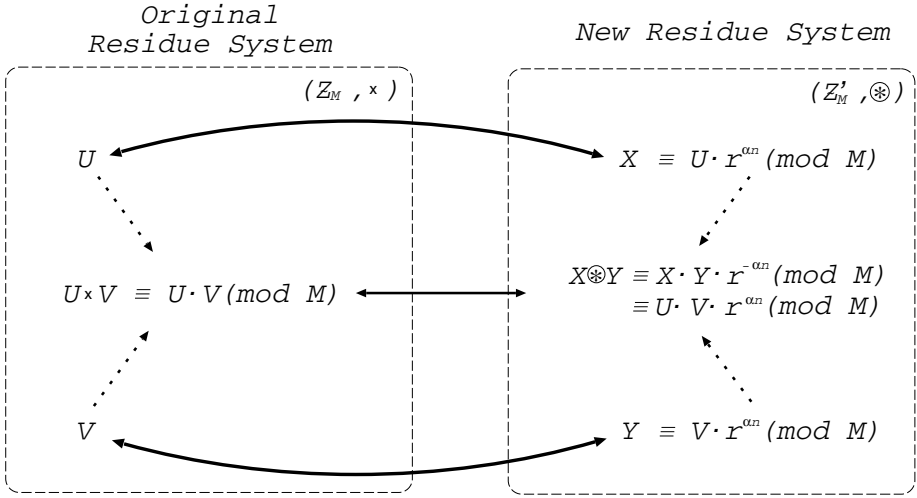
Original Residue System

New Residue System

$(Z_M, \times)$

$(Z'_M, \circledast)$

$U$

$X \equiv U \cdot r^{\alpha n} (mod\ M)$

$U \times V \equiv U \cdot V (mod\ M)$

$X \circledast Y \equiv X \cdot Y \cdot r^{-\alpha n} (mod\ M)$
$\equiv U \cdot V \cdot r^{\alpha n} (mod\ M)$

$V$

$Y \equiv V \cdot r^{\alpha n} (mod\ M)$